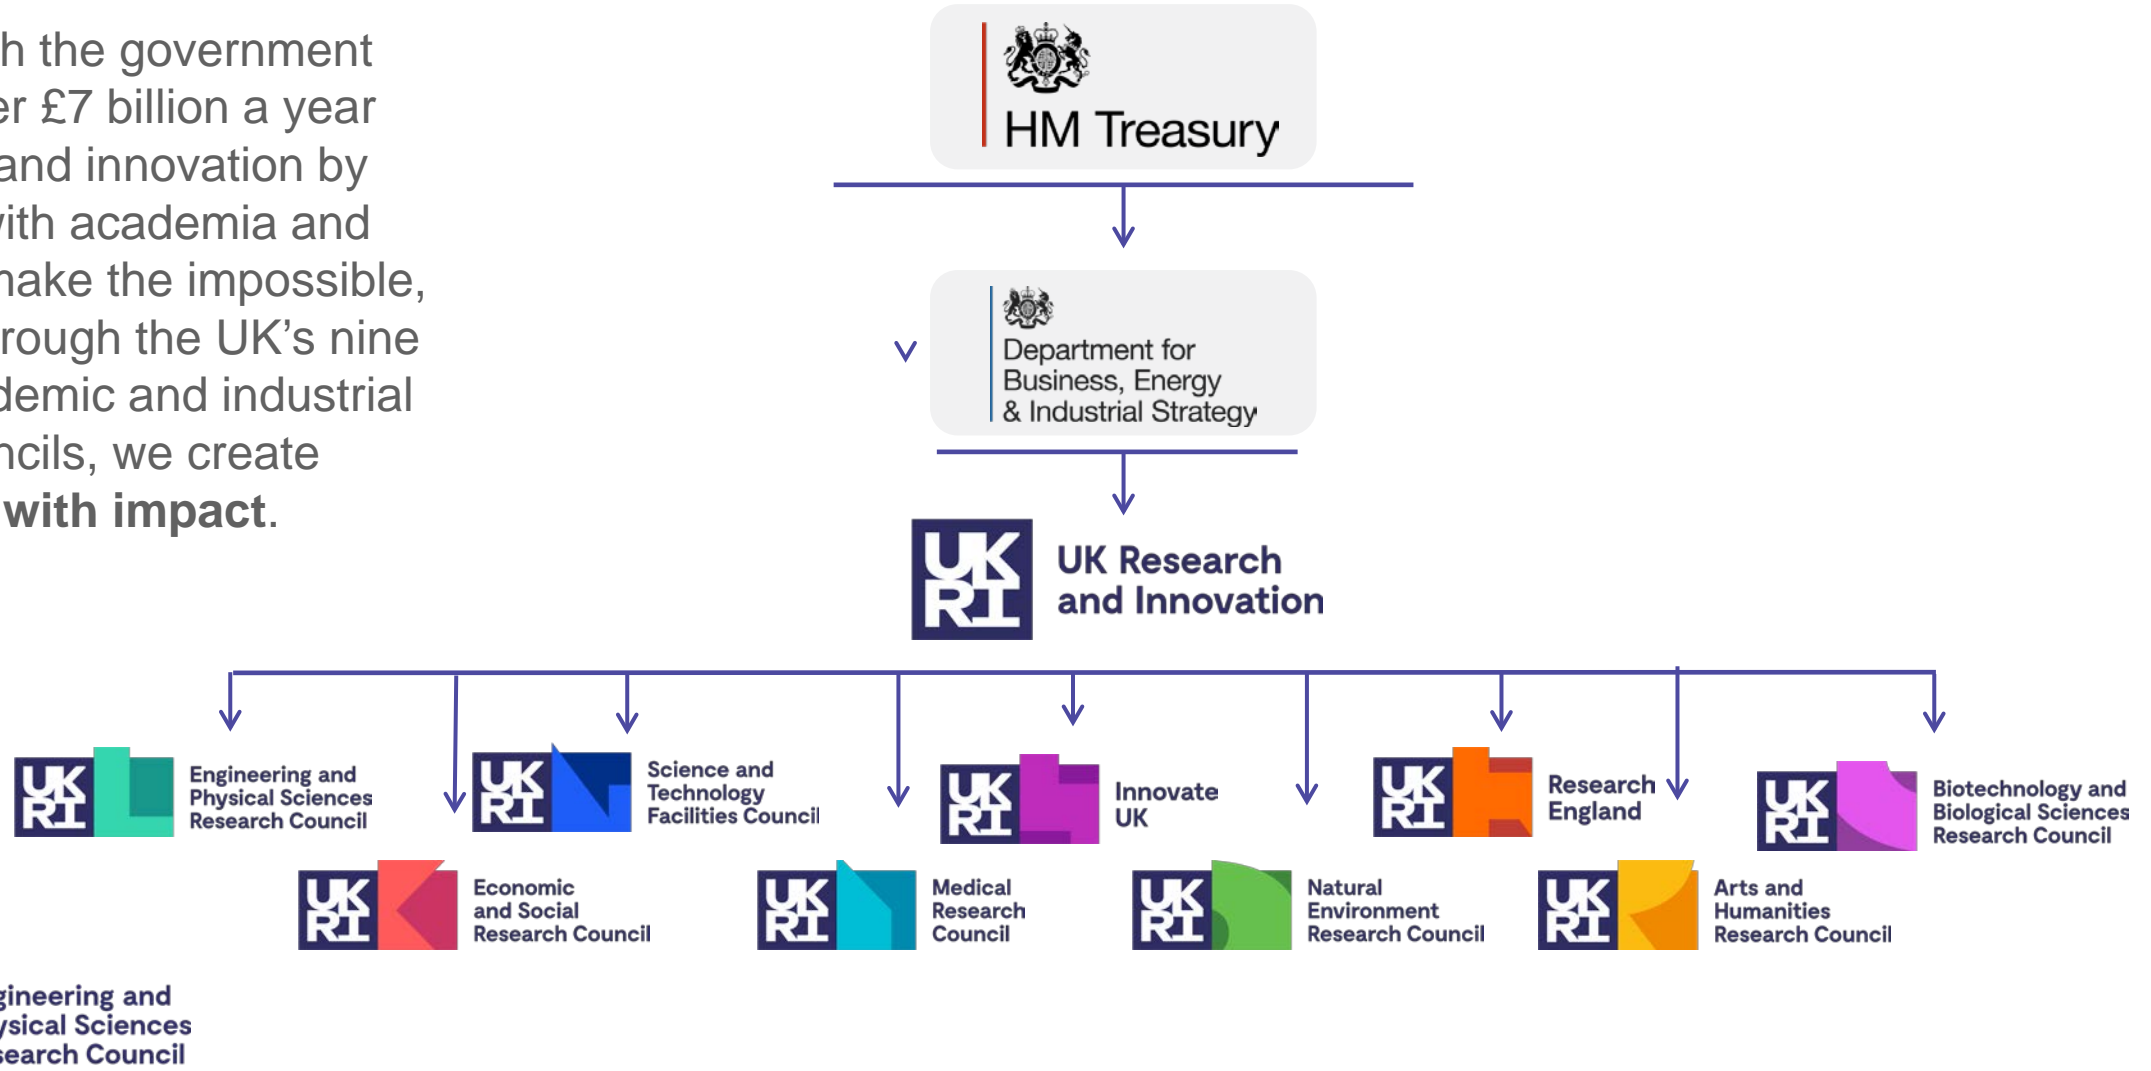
h the government er £7 billion a year and innovation by ith academia and nake the impossible, rough the UK's nine demic and industrial ncils, we create **with impact**.

HM Treasury

Department for Business, Energy & Industrial Strategy

UK RI UK Research and Innovation

UK RI Engineering and Physical Sciences Research Council

UK RI Science and Technology Facilities Council

UK RI Innovate UK

UK RI Research England

UK RI Biotechnology and Biological Sciences Research Council

UK RI Economic and Social Research Council

UK RI Medical Research Council

UK RI Natural Environment Research Council

UK RI Arts and Humanities Research Council

gineering and ysical Sciences search Council